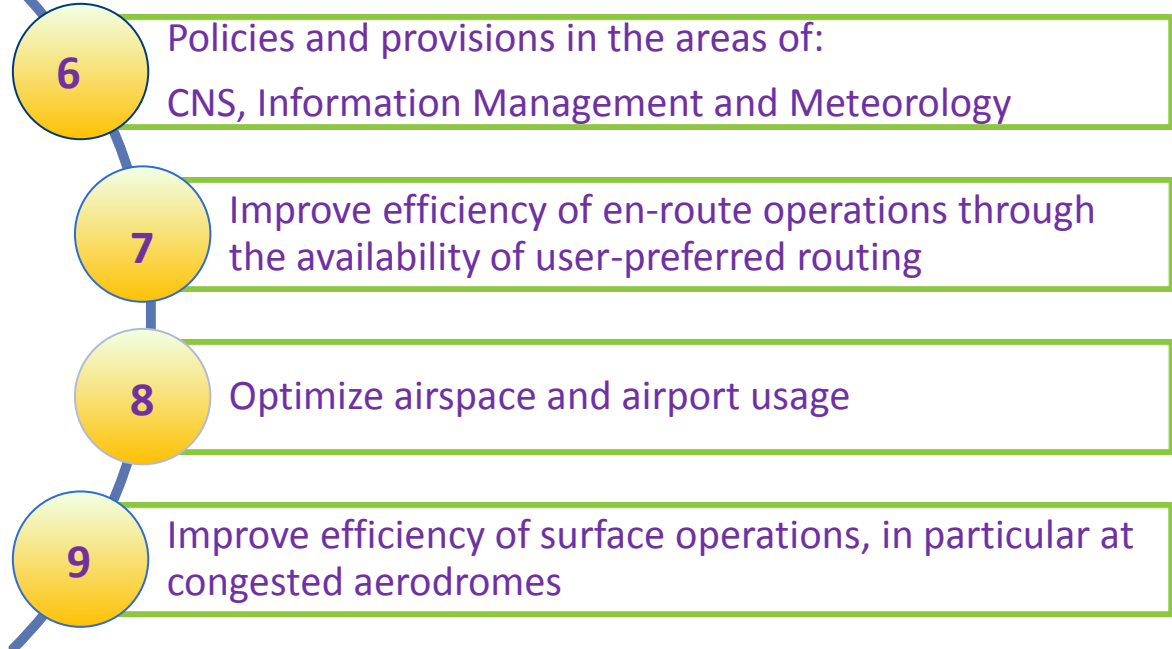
6

Policies and provisions in the areas of:

CNS, Information Management and Meteorology

7

Improve efficiency of en-route operations through the availability of user-preferred routing

8

Optimize airspace and airport usage

9

Improve efficiency of surface operations, in particular at congested aerodromes